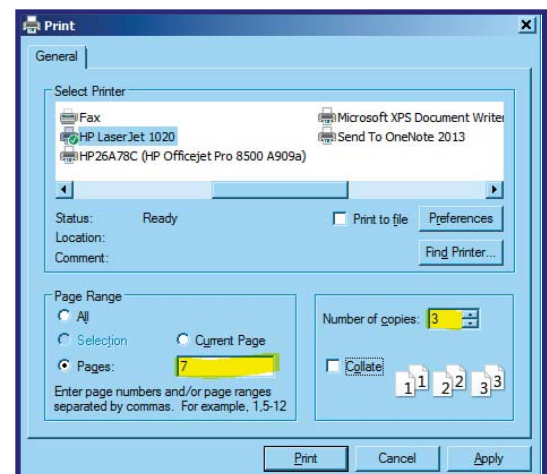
Print

General

Select Printer

Fax
HP LaserJet 1020
HP26A78C (HP Officejet Pro 8500 A909a)
Microsoft XPS Document Writer
Send To OneNote 2013

Status: Ready
Location:
Comment:

Print to file
Preferences
Find Printer...

Page Range
All
Selection
Current Page
Pages: 7
Enter page numbers and/or page ranges separated by commas. For example, 1,5-12

Number of copies: 3
Collate
1 1 2 2 3 3

Print
Cancel
Apply